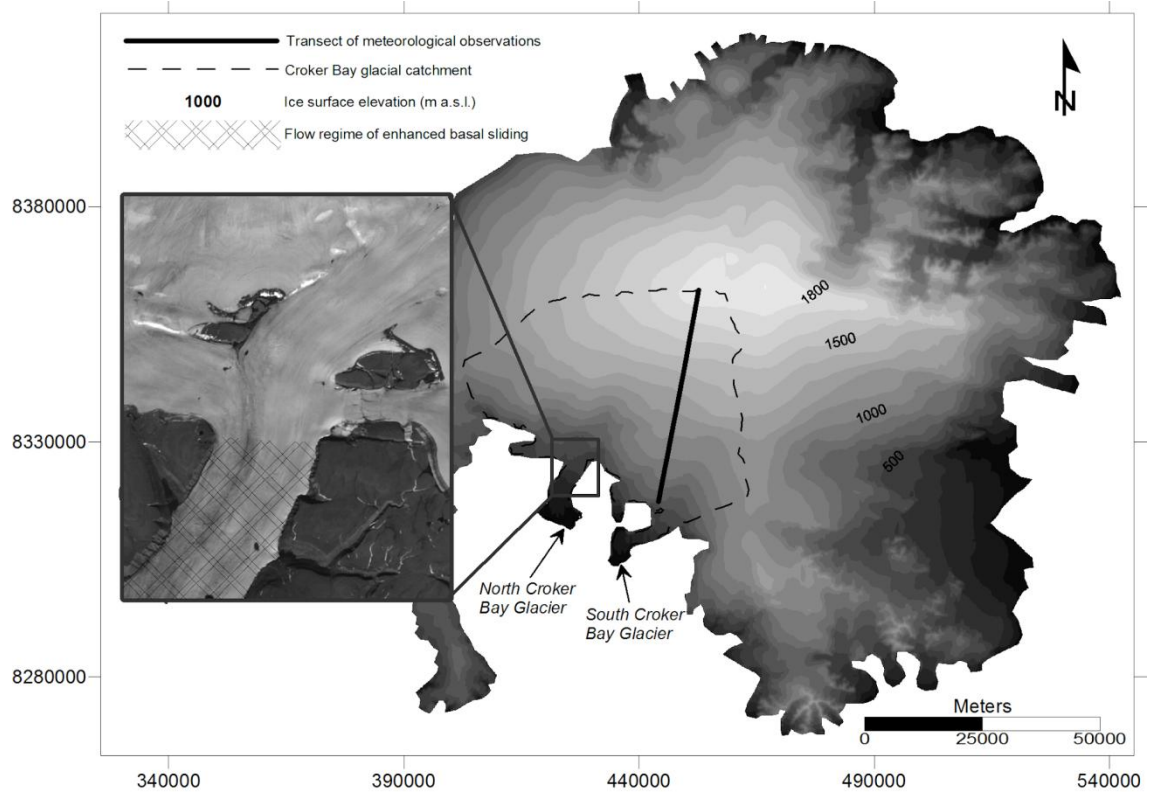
Transect of meteorological observations
Croker Bay glacial catchment
1000 Ice surface elevation (m a.s.l.)
Flow regime of enhanced basal sliding

N

8380000
8330000
8280000

1800
1500
1000
500

North Croker Bay Glacier
South Croker Bay Glacier

Meters
0 25000 50000

340000 390000 440000 490000 540000